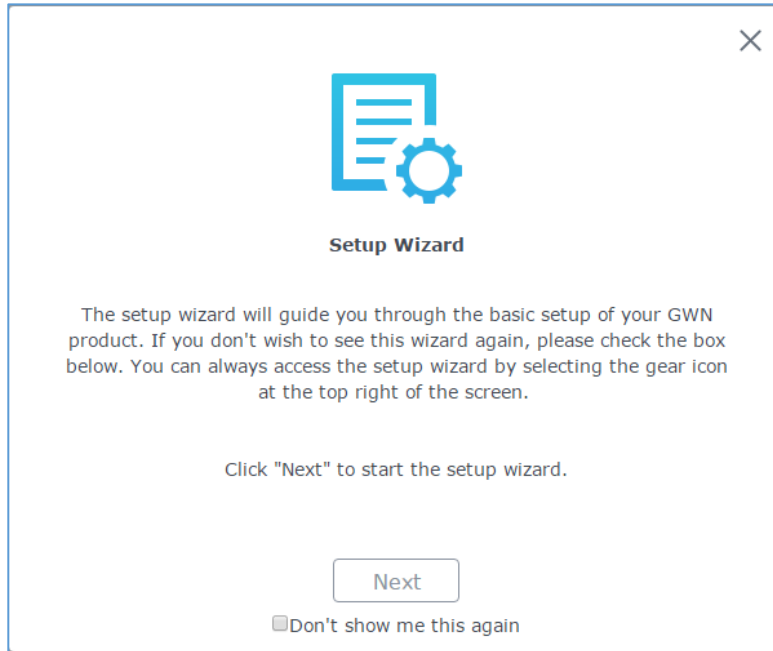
×

Setup Wizard

The setup wizard will guide you through the basic setup of your GWN product. If you don't wish to see this wizard again, please check the box below. You can always access the setup wizard by selecting the gear icon at the top right of the screen.

Click "Next" to start the setup wizard.

Next

Don't show me this again